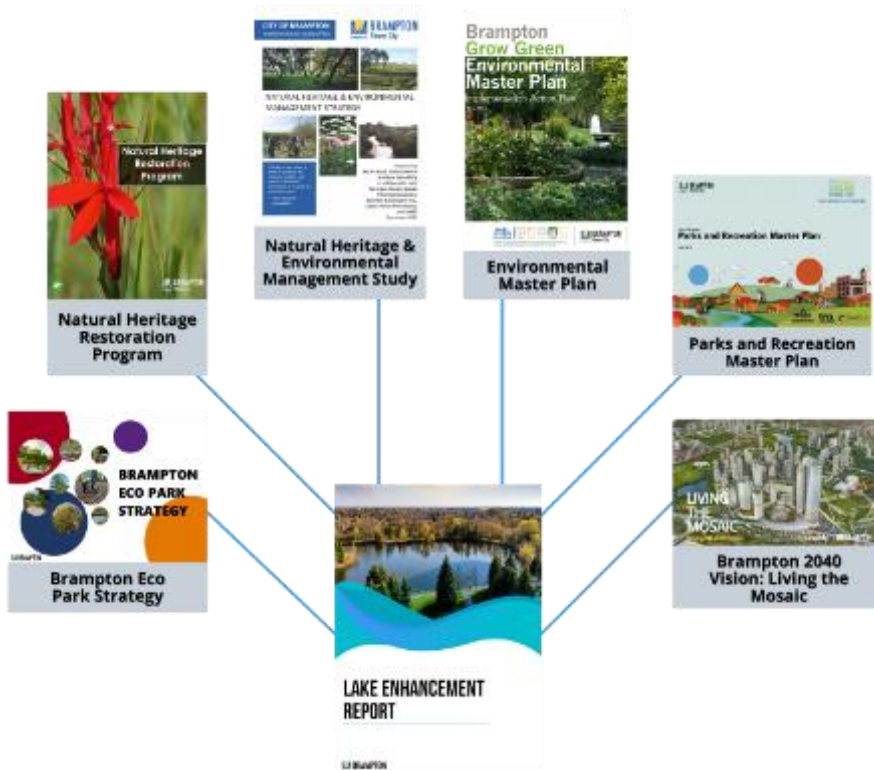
CITY OF BRAMPTON

BRAMPTON Flower City

NATURAL HERITAGE & ENVIRONMENTAL MANAGEMENT STRATEGY

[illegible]

Natural Heritage & Environmental Management Study

Brampton
Grow Green
Environmental Master Plan
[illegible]

Environmental Master Plan

Natural Heritage Restoration Program

Natural Heritage Restoration Program

BRAMPTON

Parks and Recreation Master Plan

Parks and Recreation Master Plan

BRAMPTON ECO PARK STRATEGY

BRAMPTON

Brampton Eco Park Strategy

LIVING THE MOSAIC

Brampton 2040 Vision: Living the Mosaic

LAKE ENHANCEMENT REPORT

BRAMPTON